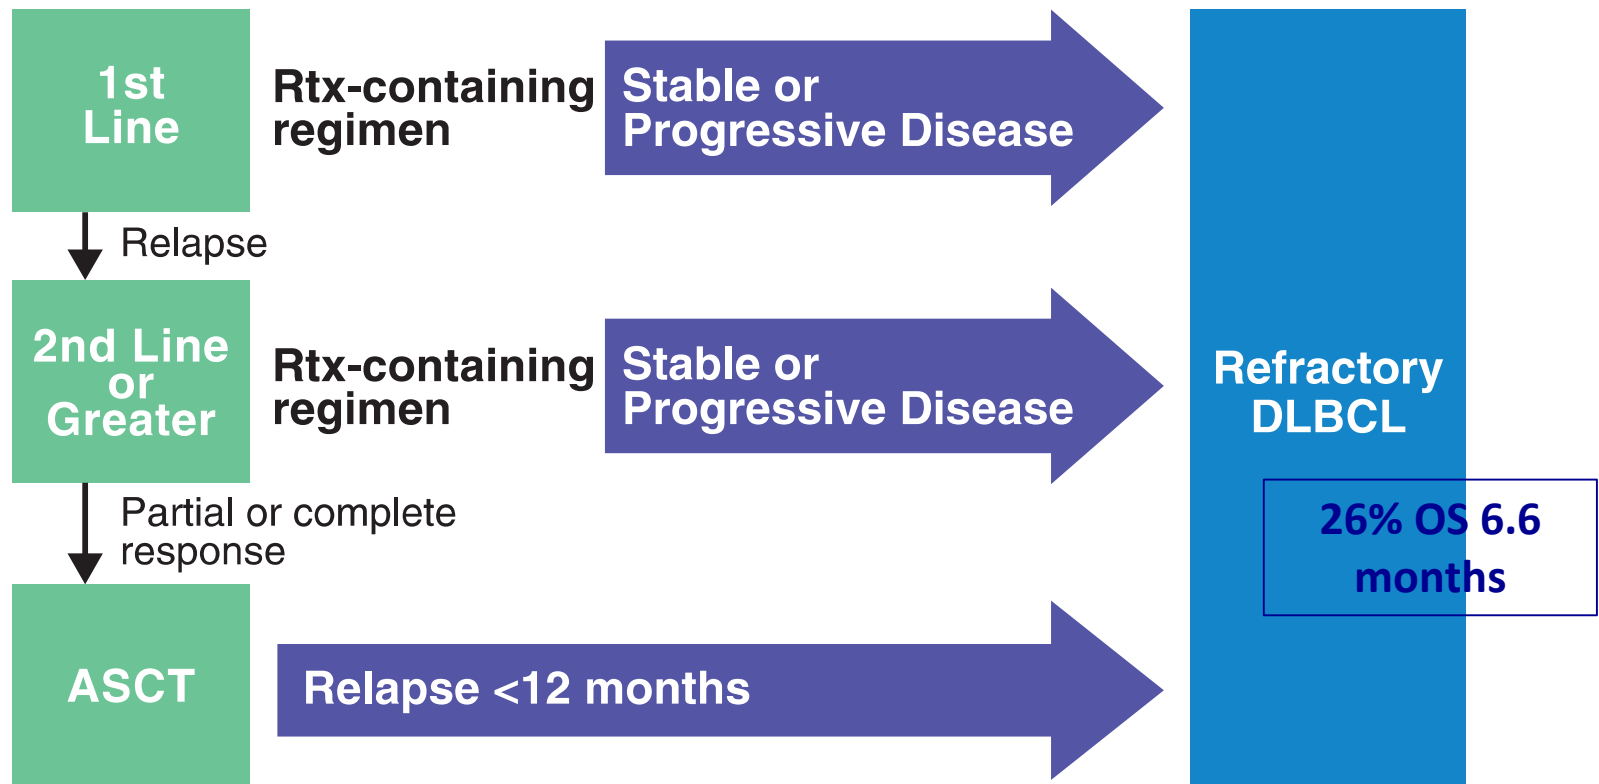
1st Line

Rtx-containing regimen

Stable or Progressive Disease

Relapse

2nd Line or Greater

Rtx-containing regimen

Stable or Progressive Disease

Partial or complete response

ASCT

Relapse <12 months

Refractory DLBCL

26% OS 6.6 months